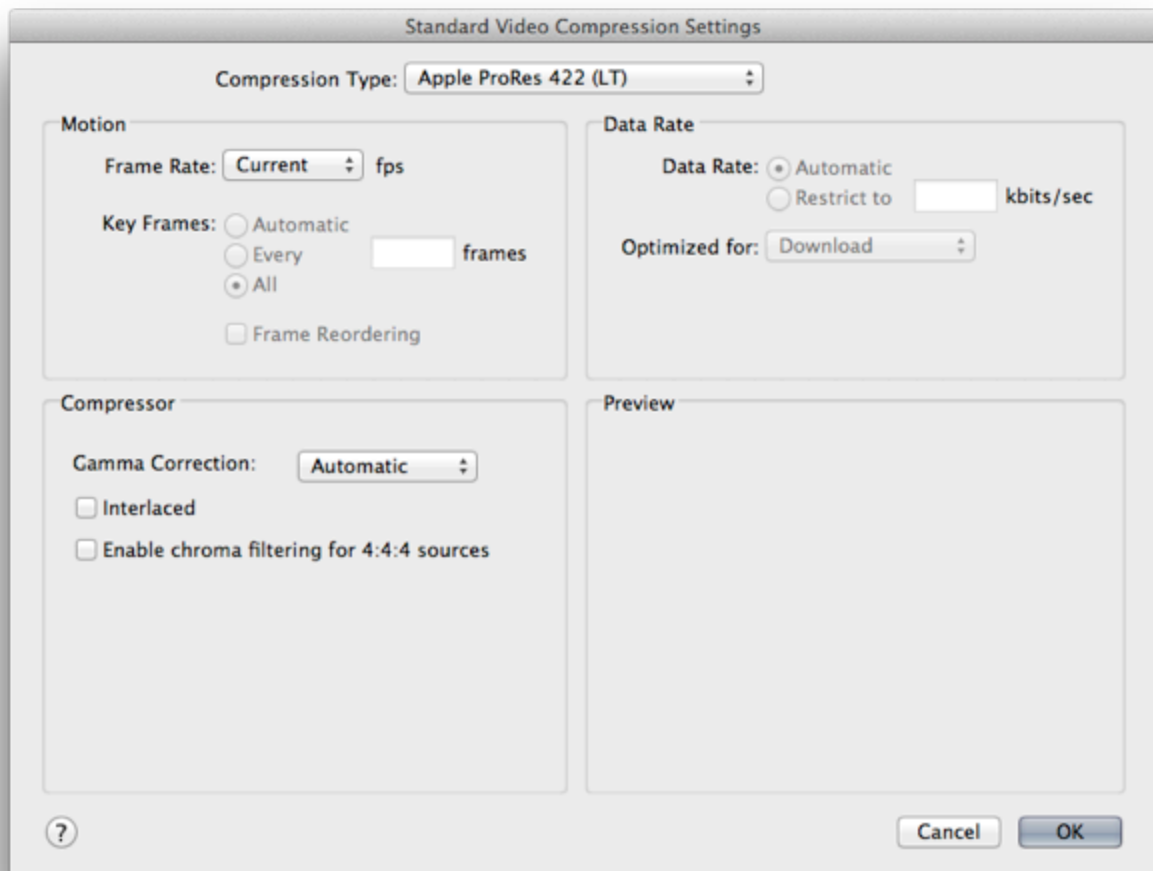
Standard Video Compression Settings

Compression Type: Apple ProRes 422 (LT)

Motion

Frame Rate: Current fps

Key Frames: Automatic
Every frames
All

Frame Reordering

Data Rate

Data Rate: Automatic
Restrict to kbits/sec

Optimized for: Download

Compressor

Gamma Correction: Automatic

Interlaced

Enable chroma filtering for 4:4:4 sources

Preview

?

Cancel OK